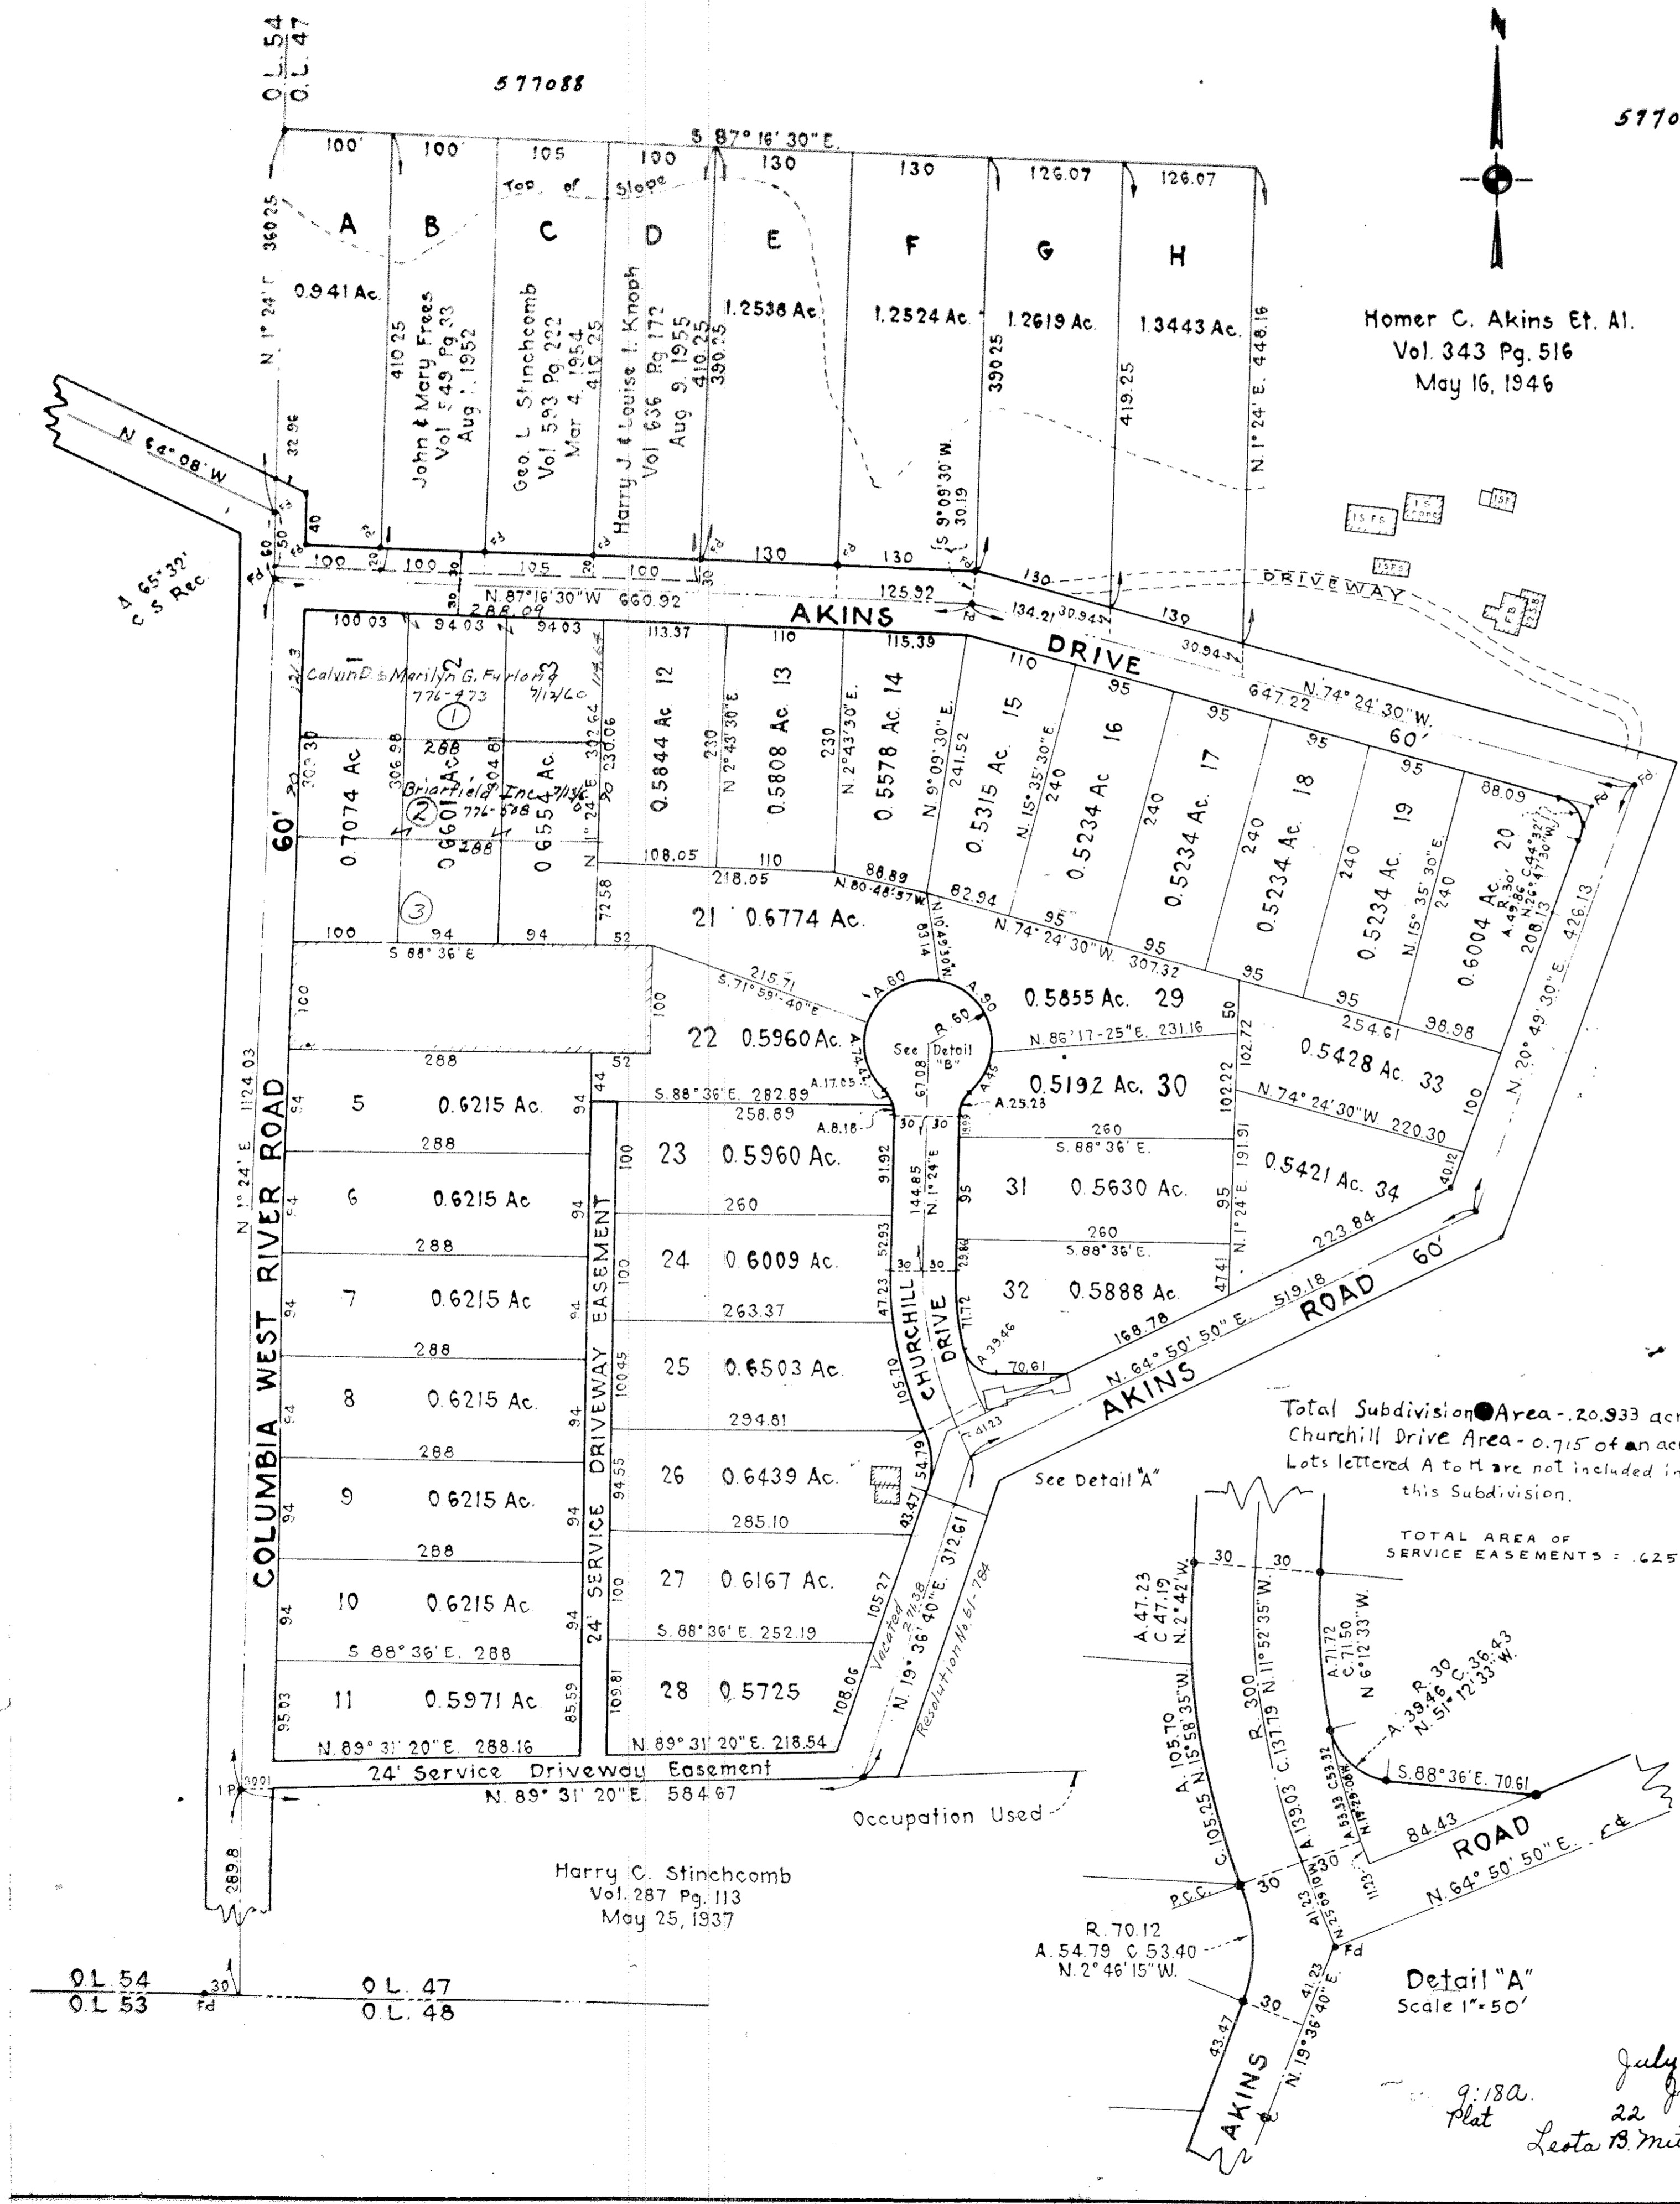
O.L. 54
O.L. 47

577088

5770

N

S 87° 16' 30" E.

100' 100' 105 100 130 130 126.07 126.07

Top of Slope

A B C D E F G H

0.941 Ac.

John & Mary Frees Vol. 549 Pg. 33 Aug. 1, 1952

Geo. L. Stinchcomb Vol. 593 Pg. 222 Mar 4, 1954

Harry J. & Louise I. Knoph Vol. 636 Pg. 172 Aug. 9, 1955

1.2538 Ac.

1.2524 Ac.

1.2619 Ac.

1.3443 Ac.

360.25 N. 1° 24' E.

410.25 410.25 410.25 390.25 390.25 419.25

N. 1° 24' E. 448.16

Homer C. Akins Et. Al.
Vol. 343 Pg. 516
May 16, 1946

N. 64° 08' W.

32.96

S. 9° 09' 30" W. 30.19

100 100 105 100 130 130 130 130

N. 87° 16' 30" W. 660.92

125.92

134.21 30.94

DRIVEWAY

Δ 65° 32'
C S Rec.

288.09

AKINS DRIVE

100.03 94.03 94.03 113.37 110 115.39 110 95 95 95 95 88.09

Calvin D. & Marilyn G. Furlong 776-473 7/12/60

1 2 3

288

Briarfield Inc. 7/13/60 776-568

0.7074 Ac

0.6601 Ac.

0.6554 Ac.

302.30 306.98 304.81 302.64 300.06

0.5844 Ac 12

0.5808 Ac. 13

0.5578 Ac. 14

0.5315 Ac. 15

0.5234 Ac 16

0.5234 Ac. 17

0.5234 Ac. 18

0.5234 Ac. 19

0.6004 Ac. 20

N. 2° 43' 30" E. 230

N. 9° 09' 30" E. 241.52

N. 15° 35' 30" E. 240

647.22 N. 74° 24' 30" W.

60'

108.05 110 218.05

88.89 N. 80° 48' 57" W

82.94

N. 74° 24' 30" W. 307.32

21 0.6774 Ac.

72.58

100 94 94 52

S. 88° 36' E.

215.71 S. 71° 59' 40" E.

100

288

22 0.5960 Ac.

See Detail "B"

R. 60

0.5855 Ac. 29

N. 86° 17' 25" E. 231.16

0.5192 Ac. 30

0.5428 Ac. 33

254.61 98.98

N. 74° 24' 30" W 220.30

0.5421 Ac. 34

N. 20° 49' 30" E. 426.13

208.13

COLUMBIA WEST RIVER ROAD

60'

N. 1° 24' E. 1124.03

5 0.6215 Ac.

6 0.6215 Ac

7 0.6215 Ac

8 0.6215 Ac.

9 0.6215 Ac.

10 0.6215 Ac.

11 0.5971 Ac.

S. 88° 36' E. 288

N. 89° 31' 20" E. 288.16

24' SERVICE DRIVEWAY EASEMENT

S. 88° 36' E. 282.89

258.89

23 0.5960 Ac.

260

24 0.6009 Ac.

263.37

25 0.6503 Ac.

294.81

26 0.6439 Ac.

285.10

27 0.6167 Ac.

S. 88° 36' E. 252.19

28 0.5725

N. 89° 31' 20" E. 218.54

CHURCHILL DRIVE

144.85 N. 1° 24' E.

260 S. 88° 36' E.

31 0.5630 Ac.

N. 1° 24' E. 191.91

260 S. 88° 36' E.

32 0.5888 Ac.

223.84

N. 64° 50' 50" E. 519.18

168.78

AKINS ROAD 60'

70.61

Vacated

N. 19° 36' 40" E. 372.61

Resolution No. 61-784

24' Service Driveway Easement

N. 89° 31' 20" E. 584.67

Occupation Used

Harry C. Stinchcomb
Vol. 287 Pg. 113
May 25, 1937

289.8

O.L. 54
O.L. 53

O.L. 47
O.L. 48

See Detail "A"

Total Subdivision Area - 20.933 ac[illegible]
Churchill Drive Area - 0.715 of an ac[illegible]
Lots lettered A to H are not included i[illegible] this Subdivision.

TOTAL AREA OF SERVICE EASEMENTS = .625

A. 47.23 C. 47.19 N. 2° 42' W.

A. 105.70 C. 105.25 N. 15° 58' 35" W.

R. 300 C. 137.79 N. 11° 52' 35" W.

A. 139.03

A. 71.72 C. 71.50 N. 6° 12' 33" W.

R. 30 C. 36.43 N. 51° 12' 33" W.

A. 39.46

S. 88° 36' E. 70.61

84.43

ROAD

N. 64° 50' 50" E.

P.C.C.

R. 70.12
A. 54.79 C. 53.40
N. 2° 46' 15" W.

Detail "A"
Scale 1" = 50'

AKINS

N. 19° 36' 40" E.

9:18a.
Plat

July
22
Leota B. Mi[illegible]